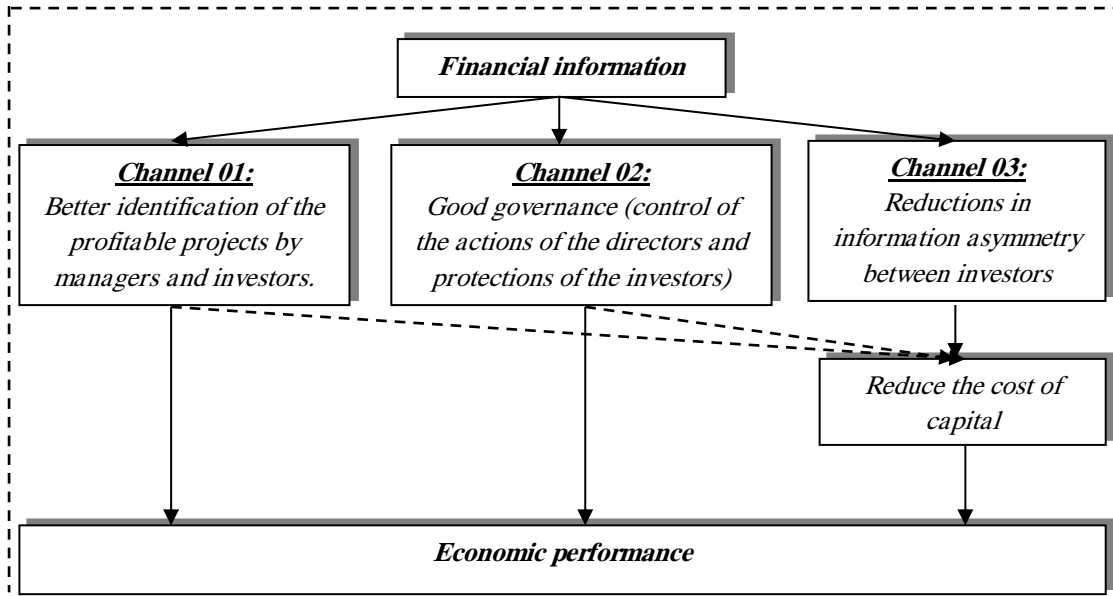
Financial information

Channel 01:
Better identification of the profitable projects by managers and investors.

Channel 02:
Good governance (control of the actions of the directors and protections of the investors)

Channel 03:
Reductions in information asymmetry between investors

Reduce the cost of capital

Economic performance